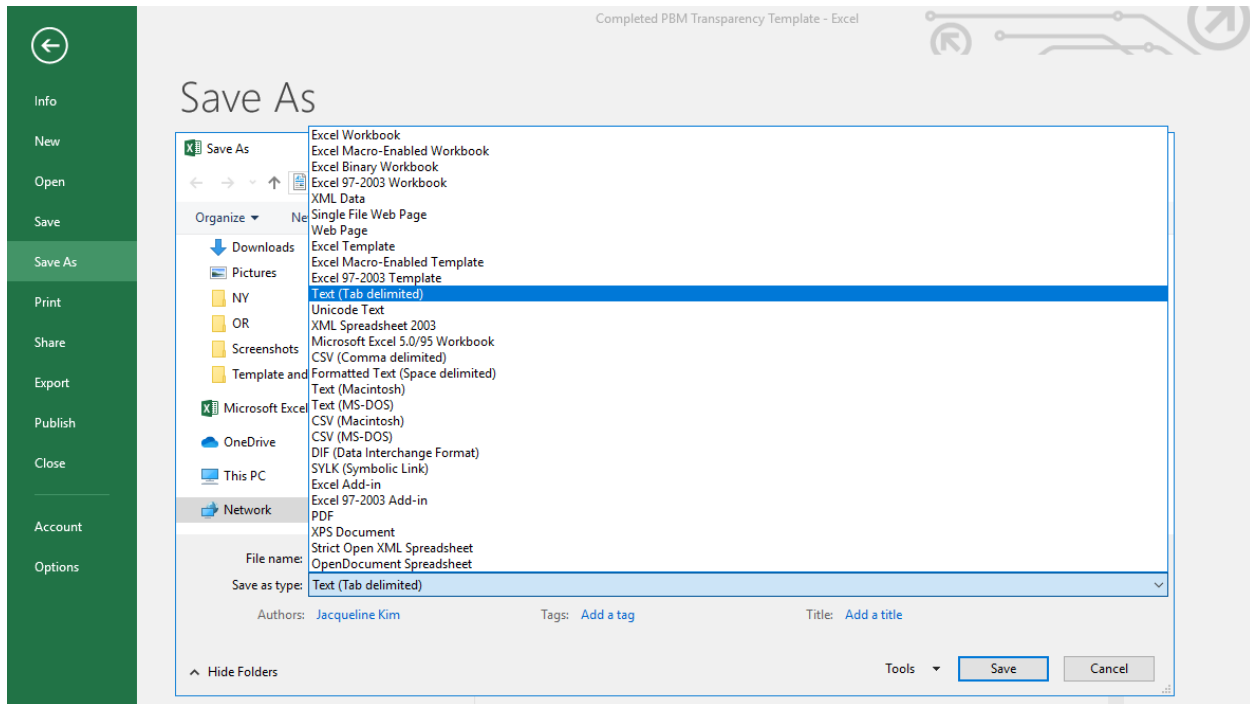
Completed PBM Transparency Template - Excel

Info
New
Open
Save
Save As
Print
Share
Export
Publish
Close
Account
Options

Save As

Save As
Organize ▾
Ne
Downloads
Pictures
NY
OR
Screenshots
Template and
Microsoft Excel
OneDrive
This PC
Network

Excel Workbook
Excel Macro-Enabled Workbook
Excel Binary Workbook
Excel 97-2003 Workbook
XML Data
Single File Web Page
Web Page
Excel Template
Excel Macro-Enabled Template
Excel 97-2003 Template
Text (Tab delimited)
Unicode Text
XML Spreadsheet 2003
Microsoft Excel 5.0/95 Workbook
CSV (Comma delimited)
Formatted Text (Space delimited)
Text (Macintosh)
Text (MS-DOS)
CSV (Macintosh)
CSV (MS-DOS)
DIF (Data Interchange Format)
SYLK (Symbolic Link)
Excel Add-in
Excel 97-2003 Add-in
PDF
XPS Document
Strict Open XML Spreadsheet
OpenDocument Spreadsheet

File name:
Save as type: Text (Tab delimited)
Authors: Jacqueline Kim
Tags: Add a tag
Title: Add a title

Hide Folders
Tools ▾
Save
Cancel